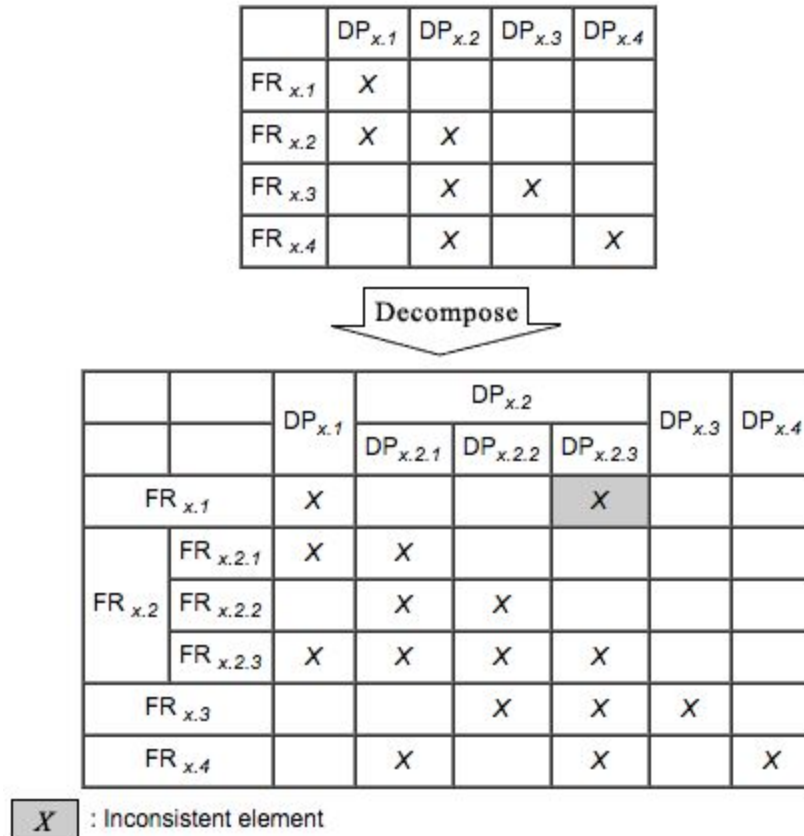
| | $DP_{x.1}$ | $DP_{x.2}$ | $DP_{x.3}$ | $DP_{x.4}$ |
|---|---|---|---|---|
| $FR_{x.1}$ | X | | | |
| $FR_{x.2}$ | X | X | | |
| $FR_{x.3}$ | | X | X | |
| $FR_{x.4}$ | | X | | X |

Decompose

| | | $DP_{x.1}$ | $DP_{x.2}$ | | | $DP_{x.3}$ | $DP_{x.4}$ |
|---|---|---|---|---|---|---|---|
| | | | $DP_{x.2.1}$ | $DP_{x.2.2}$ | $DP_{x.2.3}$ | | |
| $FR_{x.1}$ | | X | | | X | | |
| $FR_{x.2}$ | $FR_{x.2.1}$ | X | X | | | | |
| | $FR_{x.2.2}$ | | X | X | | | |
| | $FR_{x.2.3}$ | X | X | X | X | | |
| $FR_{x.3}$ | | | | X | X | X | |
| $FR_{x.4}$ | | | X | | X | | X |

X : Inconsistent element